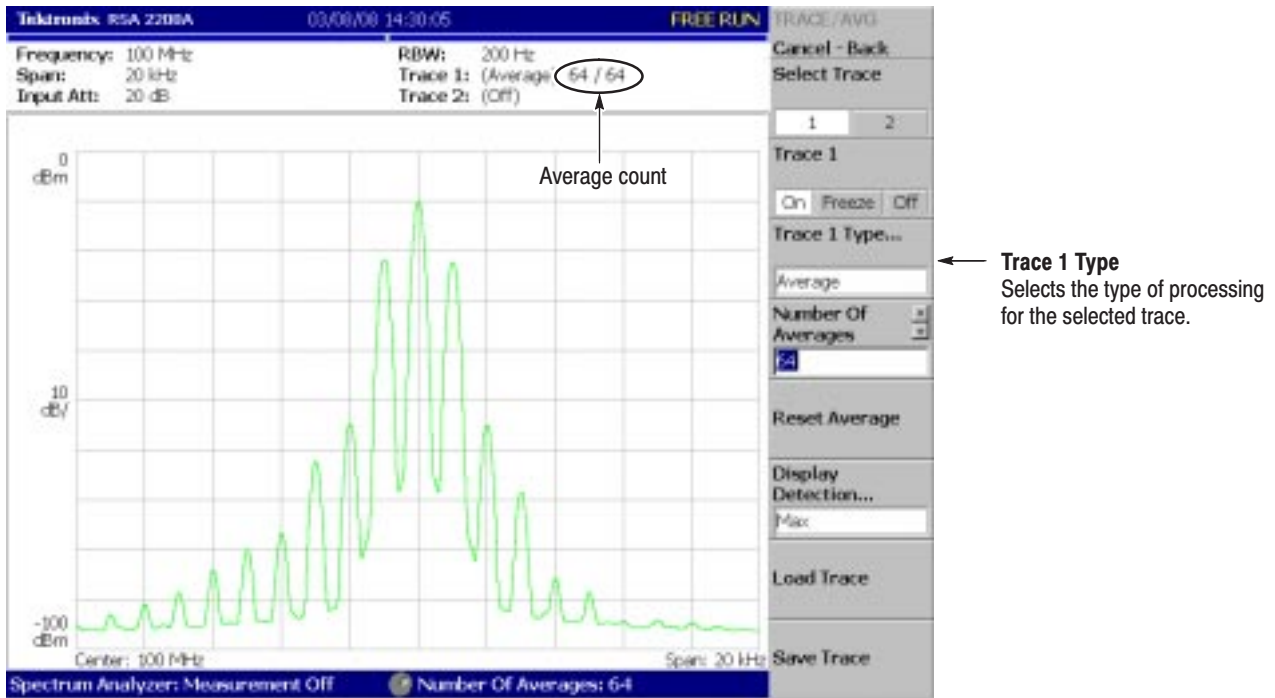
Tektronix RSA 2208A 03/08/08 14:30:05 FREE RUN TRACE/AVG

Frequency: 100 MHz
Span: 20 kHz
Input Att: 20 dB

RBW: 200 Hz
Trace 1: (Average) 64 / 64
Trace 2: (Off)

Average count

0 dBm

10 dB/

-100 dBm

Center: 100 MHz

Span: 20 kHz

Spectrum Analyzer: Measurement Off

Number Of Averages: 64

Cancel - Back

Select Trace

1 2

Trace 1

On Freeze Off

Trace 1 Type...

Average

Number Of Averages

64

Reset Average

Display Detection...

Max

Load Trace

Save Trace

Trace 1 Type
Selects the type of processing for the selected trace.